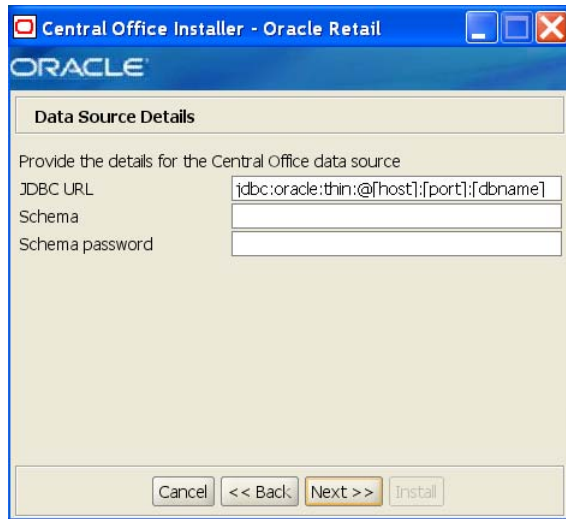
Central Office Installer - Oracle Retail

ORACLE

Data Source Details

Provide the details for the Central Office data source

JDBC URL jdbc:oracle:thin:@[host]:[port]:[dbname]

Schema

Schema password

Cancel << Back Next >> Install